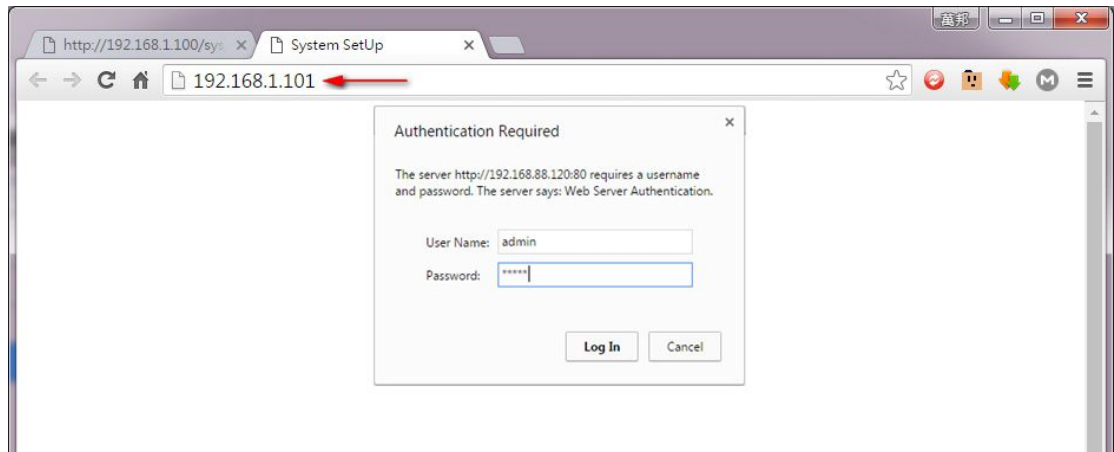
萬邦

http://192.168.1.100/sys ×

System SetUp ×

192.168.1.101

Authentication Required

×

The server http://192.168.88.120:80 requires a username and password. The server says: Web Server Authentication.

User Name: admin

Password: *****

Log In

Cancel